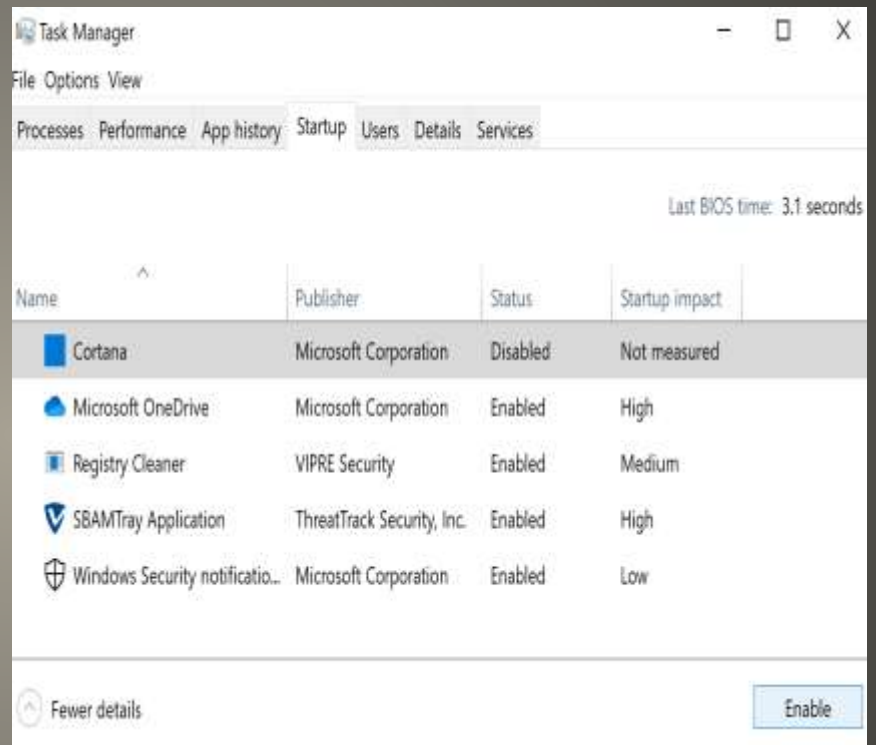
Task Manager

File Options View

Processes Performance App history Startup Users Details Services

Last BIOS time: 3.1 seconds

| Name | Publisher | Status | Startup impact |
|---|---|---|---|
| Cortana | Microsoft Corporation | Disabled | Not measured |
| Microsoft OneDrive | Microsoft Corporation | Enabled | High |
| Registry Cleaner | VIPRE Security | Enabled | Medium |
| SBAMTray Application | ThreatTrack Security, Inc. | Enabled | High |
| Windows Security notificatio... | Microsoft Corporation | Enabled | Low |

Fewer details

Enable